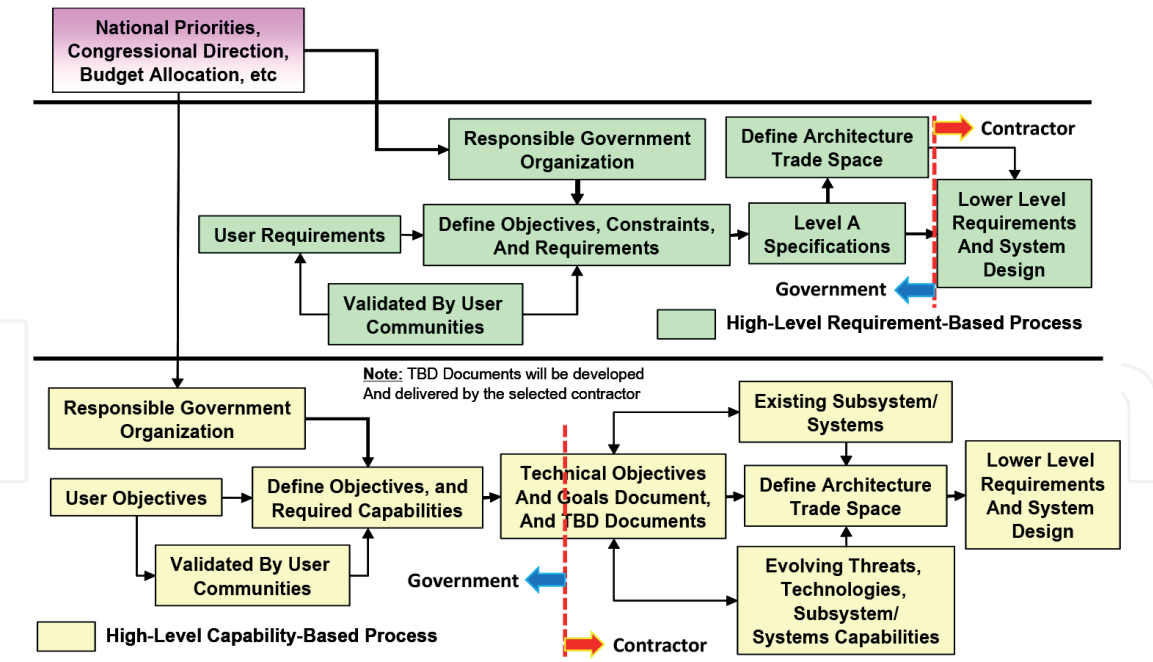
National Priorities, Congressional Direction, Budget Allocation, etc

Responsible Government Organization

Define Architecture Trade Space

Contractor

User Requirements

Define Objectives, Constraints, And Requirements

Level A Specifications

Lower Level Requirements And System Design

Validated By User Communities

Government

High-Level Requirement-Based Process

Note: TBD Documents will be developed And delivered by the selected contractor

Responsible Government Organization

Existing Subsystem/ Systems

User Objectives

Define Objectives, and Required Capabilities

Technical Objectives And Goals Document, And TBD Documents

Define Architecture Trade Space

Lower Level Requirements And System Design

Validated By User Communities

Government

Evolving Threats, Technologies, Subsystem/ Systems Capabilities

High-Level Capability-Based Process

Contractor